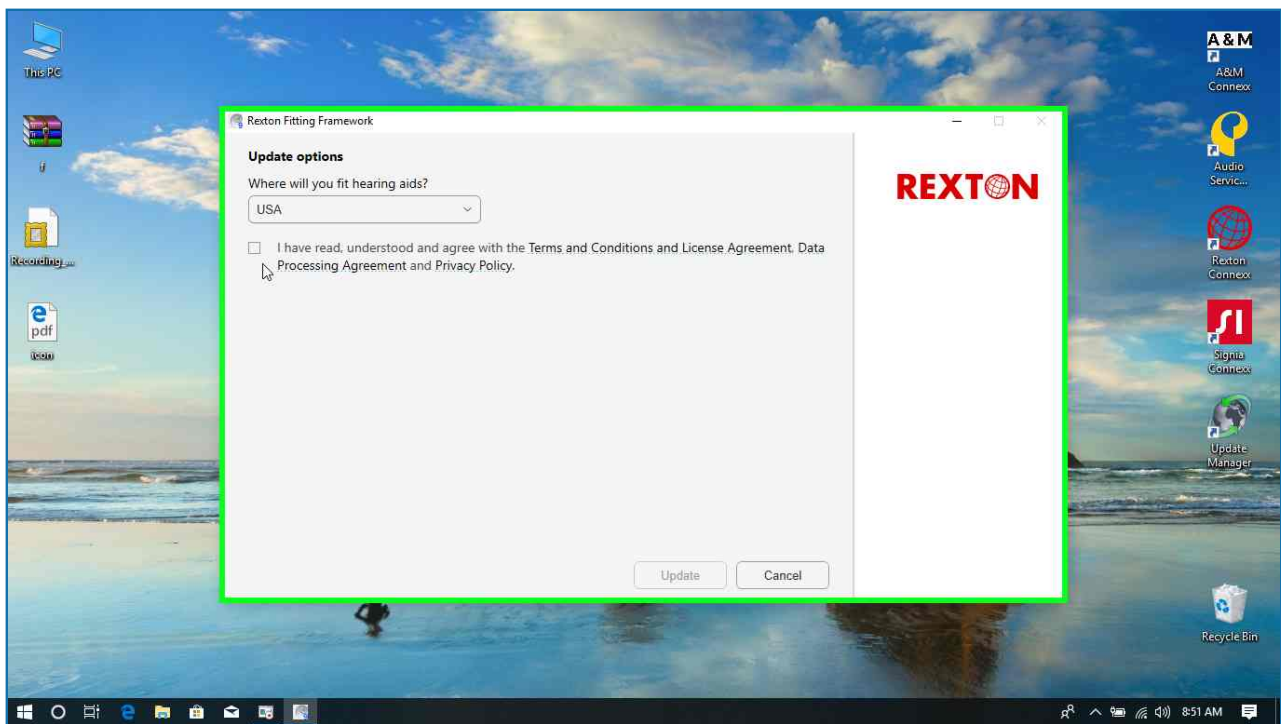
This PC

Recording_...

pdf
Icon

Rexton Fitting Framework

Update options

Where will you fit hearing aids?

USA

I have read, understood and agree with the Terms and Conditions and License Agreement, Data Processing Agreement and Privacy Policy.

Update

Cancel

REXTON

A&M
A&M Connexx

Audio Servic...

Rexton Connexx

Signia Connexx

Update Manager

Recycle Bin

8:51 AM